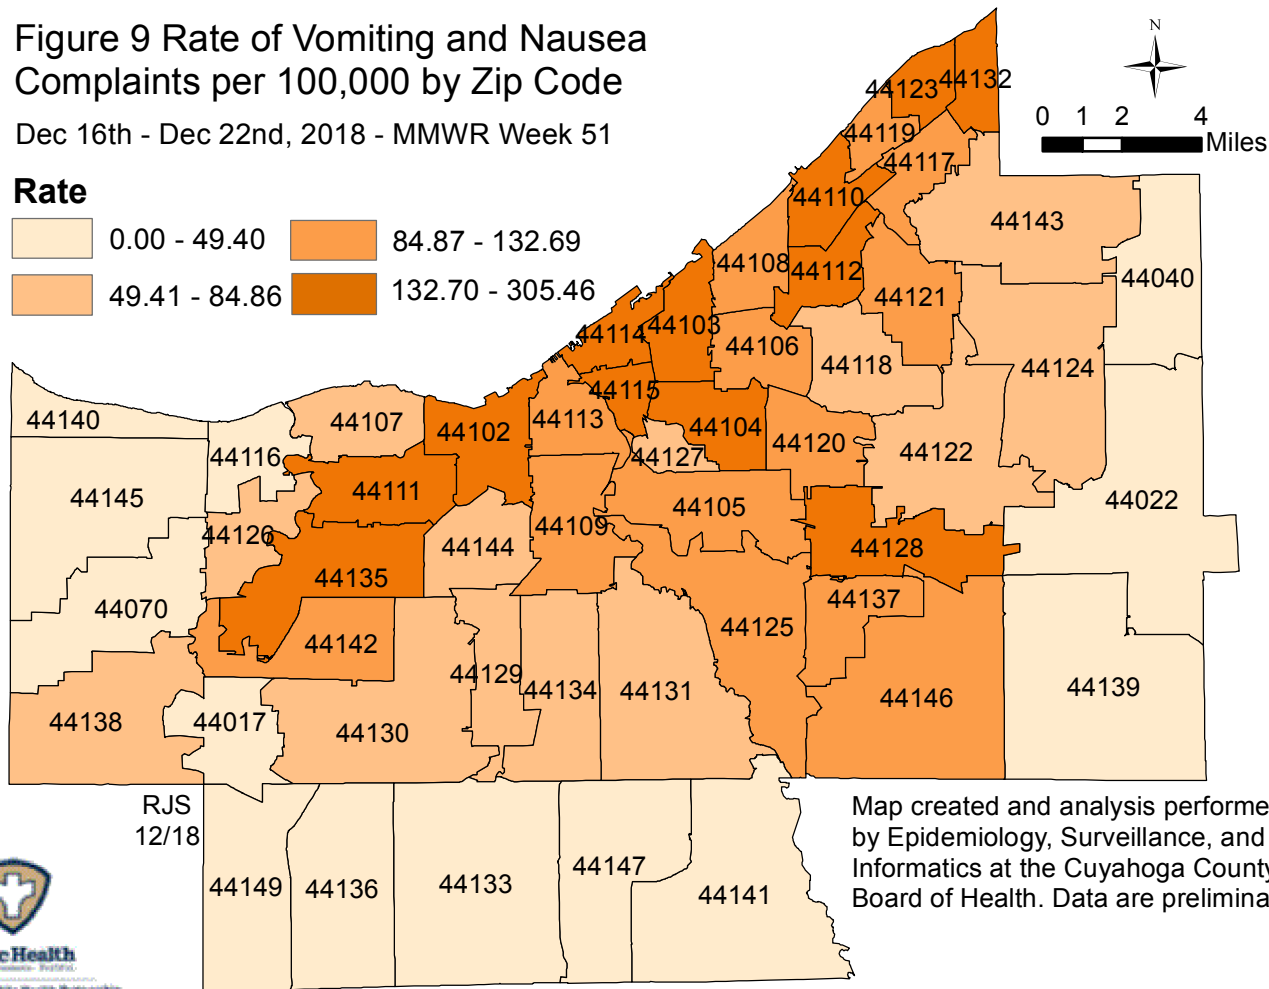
Figure 9 Rate of Vomiting and Nausea Complaints per 100,000 by Zip Code

Dec 16th - Dec 22nd, 2018 - MMWR Week 51

Rate

0.00 - 49.40
84.87 - 132.69
49.41 - 84.86
132.70 - 305.46

N

0 1 2 4 Miles

44123 44132
44119
44117
44110
44143
44108 44112
44040
44121
44114 44103
44106
44118
44124
44115
44140
44107
44102
44113
44104
44120
44122
44116
44127
44111
44145
44105
44022
44126
44109
44144
44128
44135
44070
44137
44142
44125
44129
44134
44131
44139
44146
44138
44017
44130
RJS 12/18
Map created and analysis performe by Epidemiology, Surveillance, and Informatics at the Cuyahoga County Board of Health. Data are prelimina
44149 44136
44133
44147
44141
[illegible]Health